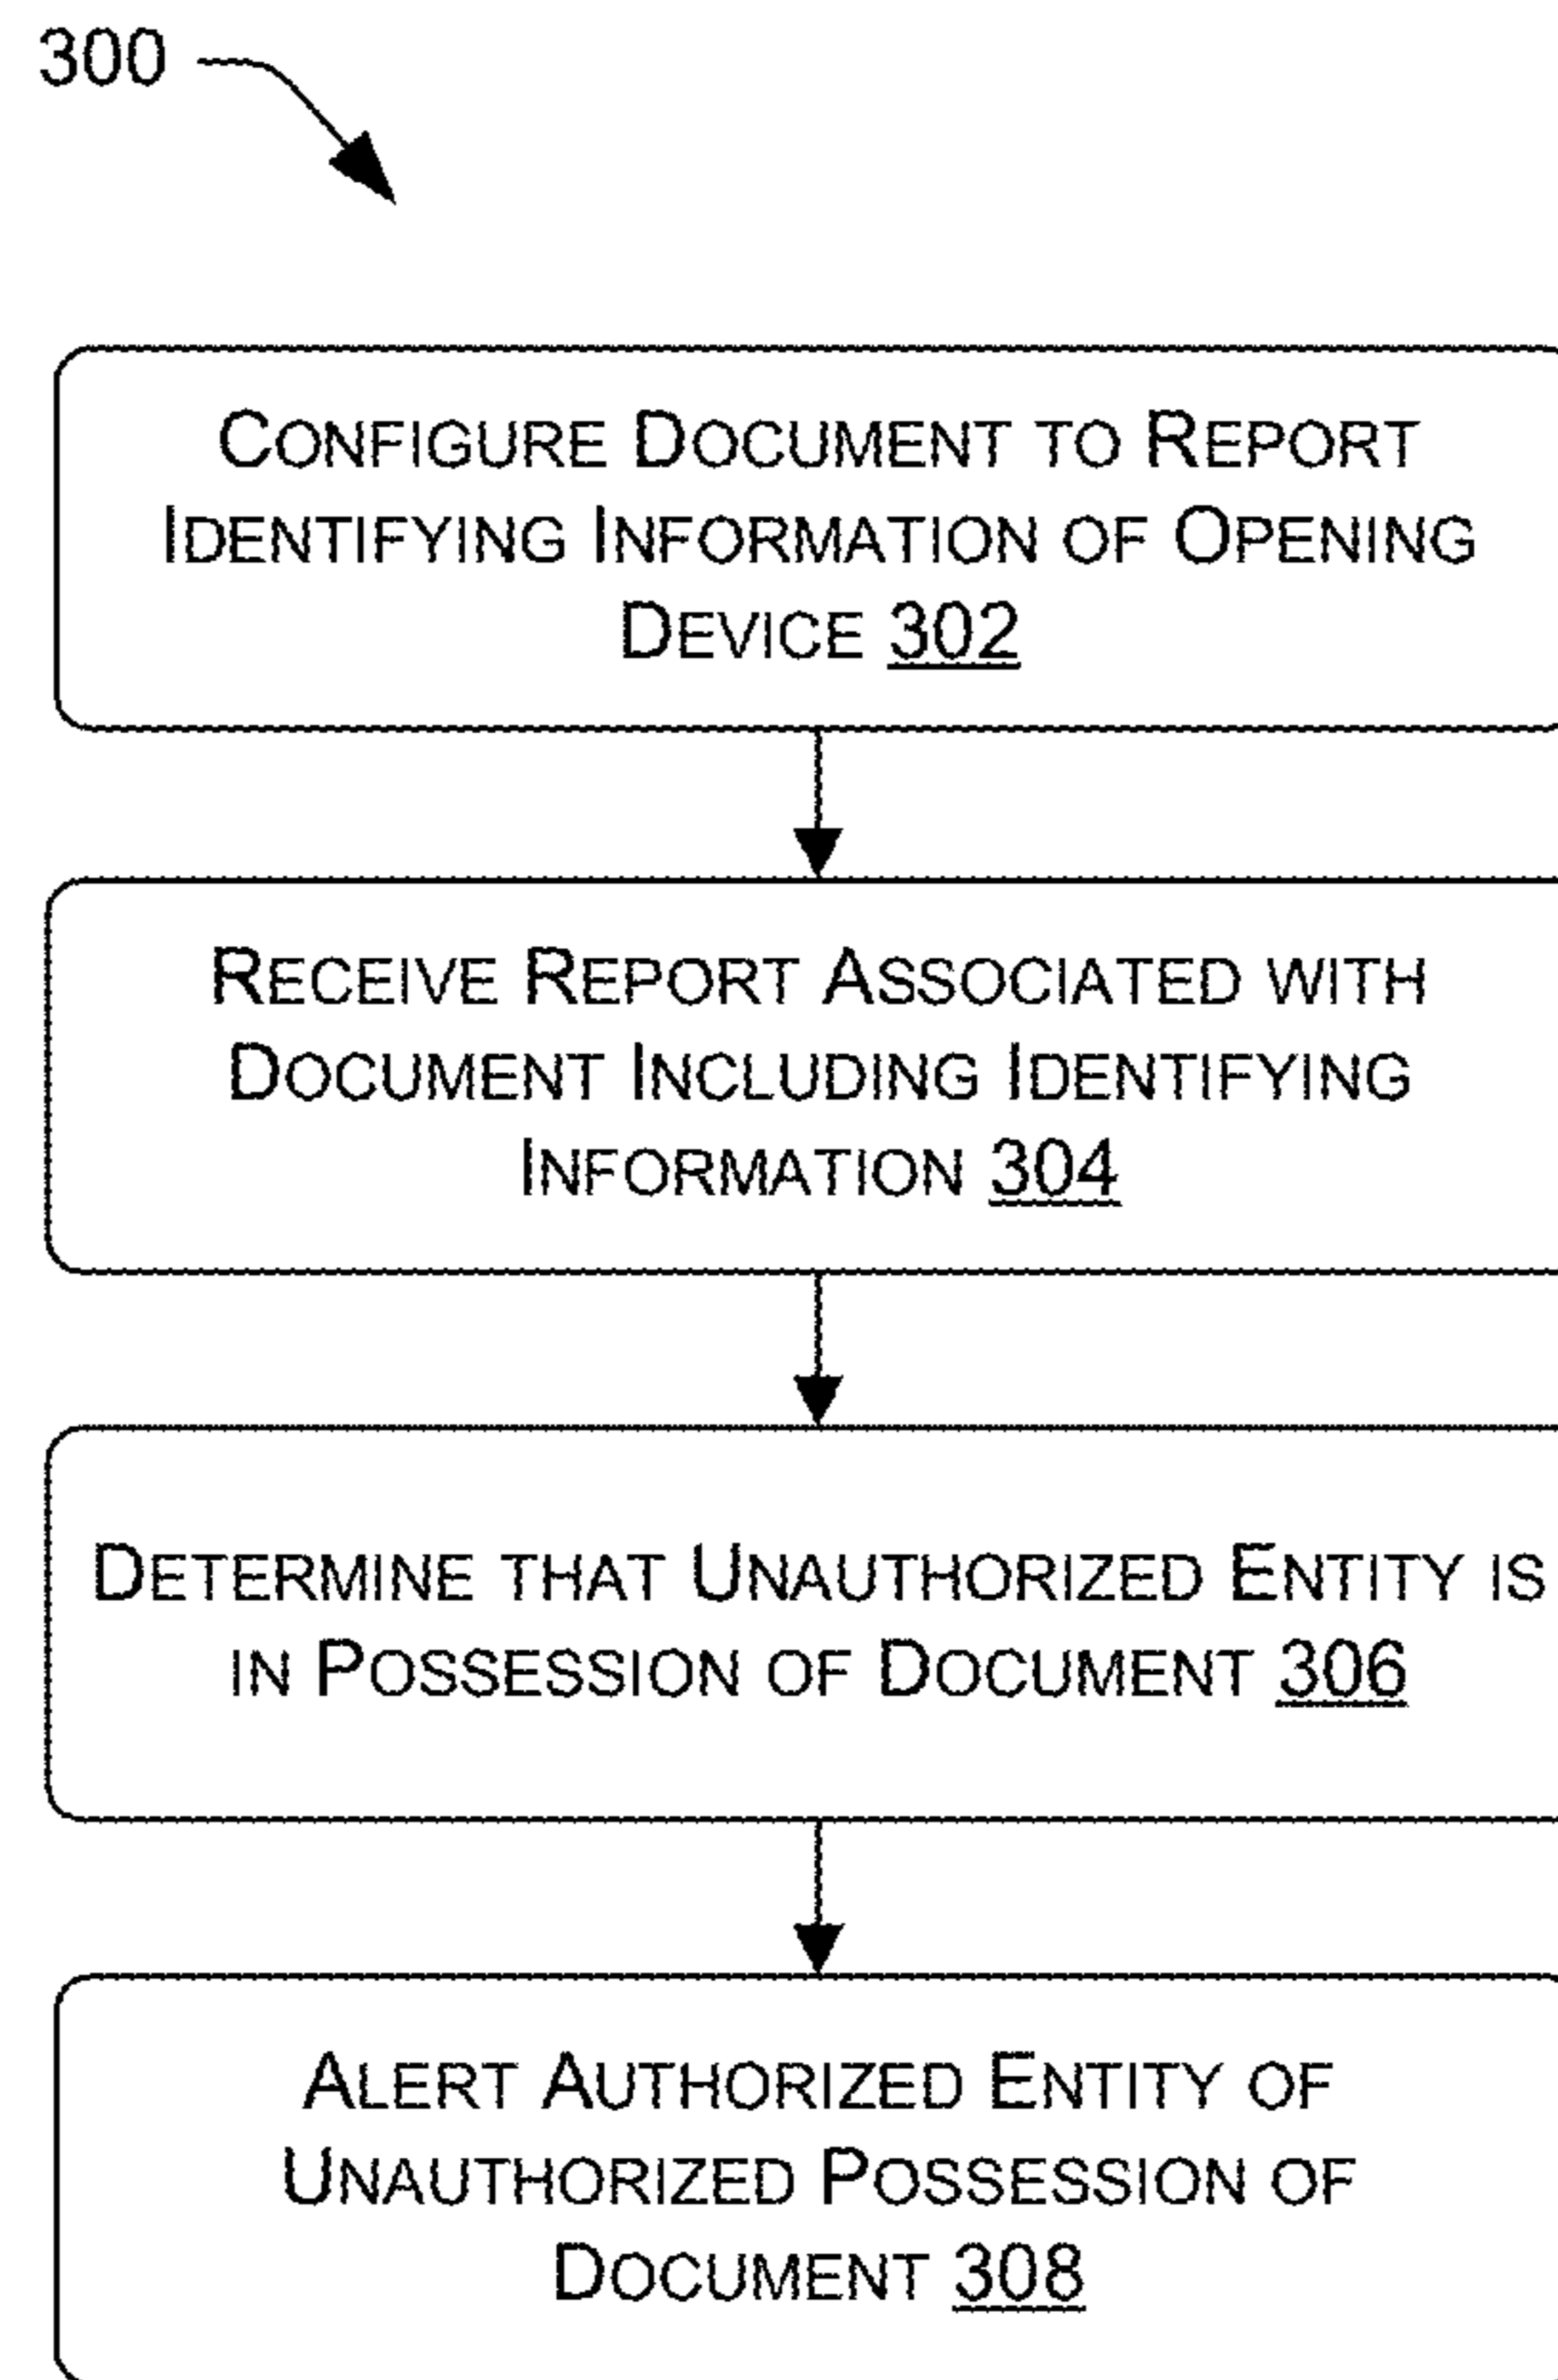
300

Configure Document to Report Identifying Information of Opening Device 302

Receive Report Associated with Document Including Identifying Information 304

Determine that Unauthorized Entity is in Possession of Document 306

Alert Authorized Entity of Unauthorized Possession of Document 308